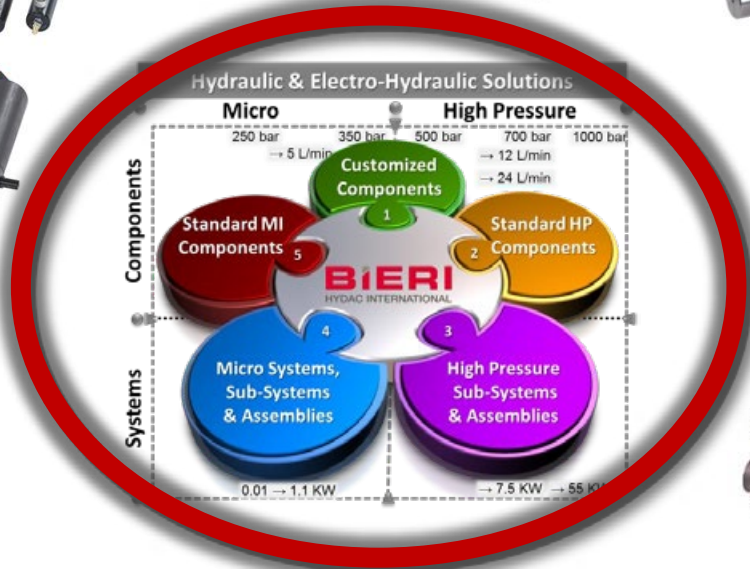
Hydraulic & Electro-Hydraulic Solutions

Micro

High Pressure

250 bar

350 bar

500 bar

700 bar

1000 bar

→ 5 L/min

→ 12 L/min

→ 24 L/min

Components

Systems

Customized Components

1

Standard HP Components

2

High Pressure Sub-Systems & Assemblies

3

Micro Systems, Sub-Systems & Assemblies

4

Standard MI Components

5

BIERI

HYDAC INTERNATIONAL

0.01 → 1.1 KW

→ 7.5 KW → 55 KW